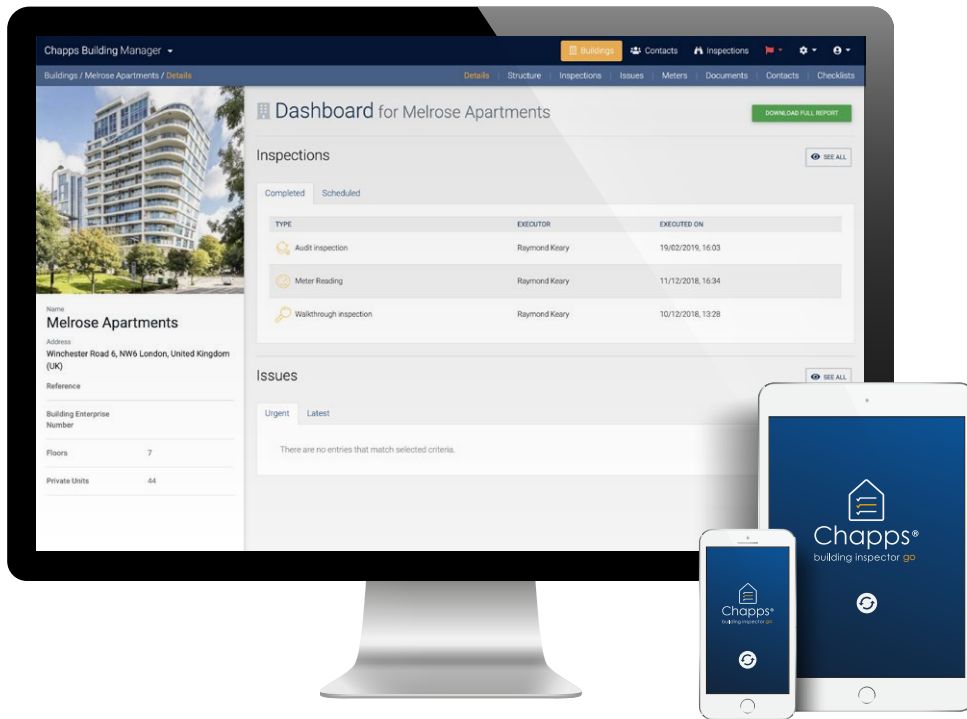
Chapps Building Manager

Buildings Contacts Inspections

Buildings / Melrose Apartments / Details

Details Structure Inspections Issues Meters Documents Contacts Checklists

Dashboard for Melrose Apartments

DOWNLOAD FULL REPORT

Inspections

SEE ALL

Completed Scheduled

| TYPE | EXECUTOR | EXECUTED ON |
|---|---|---|
| Audit inspection | Raymond Keary | 19/02/2019, 16:03 |
| Meter Reading | Raymond Keary | 11/12/2018, 16:34 |
| Walkthrough inspection | Raymond Keary | 10/12/2018, 13:28 |

Issues

SEE ALL

Urgent Latest

There are no entries that match selected criteria.

Name
Melrose Apartments

Address
Winchester Road 6, NW6 London, United Kingdom (UK)

Reference

Building Enterprise Number

Floors 7

Private Units 44

Chapps®
building inspector go

Chapps®
building inspector go